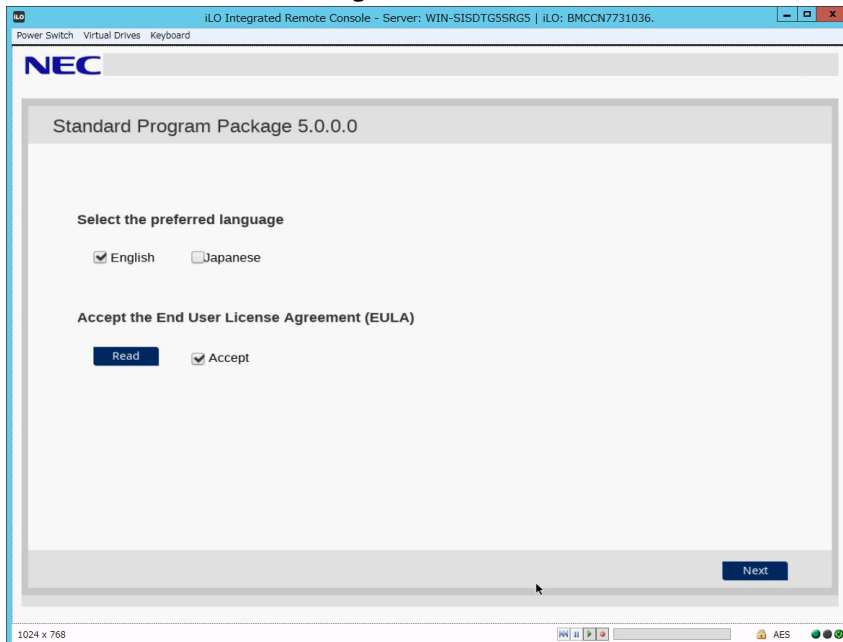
iLO

iLO Integrated Remote Console - Server: WIN-SISDTG5SRG5 | iLO: BMCCN7731036.

Power Switch Virtual Drives Keyboard

NEC

Standard Program Package 5.0.0.0

Select the preferred language

English Japanese

Accept the End User License Agreement (EULA)

Read Accept

Next

1024 x 768

AES